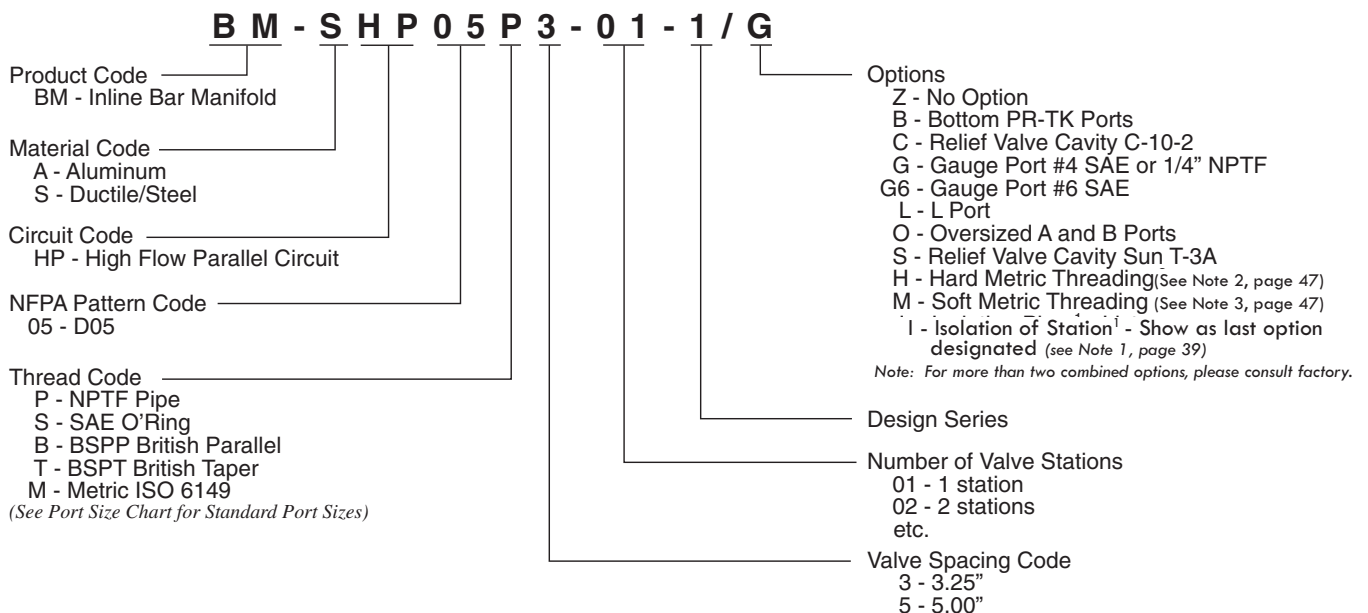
B M - S H P 0 5 P 3 - 0 1 - 1 / G

Product Code
BM - Inline Bar Manifold

Material Code
A - Aluminum
S - Ductile/Steel

Circuit Code
HP - High Flow Parallel Circuit

NFPA Pattern Code
05 - D05

Thread Code
P - NPTF Pipe
S - SAE O'Ring
B - BSPP British Parallel
T - BSPT British Taper
M - Metric ISO 6149
(See Port Size Chart for Standard Port Sizes)

Options
Z - No Option
B - Bottom PR-TK Ports
C - Relief Valve Cavity C-10-2
G - Gauge Port #4 SAE or 1/4" NPTF
G6 - Gauge Port #6 SAE
L - L Port
O - Oversized A and B Ports
S - Relief Valve Cavity Sun T-3A
H - Hard Metric Threading (See Note 2, page 47)
M - Soft Metric Threading (See Note 3, page 47)
I - Isolation of Station$^1$ - Show as last option designated (see Note 1, page 39)
Note: For more than two combined options, please consult factory.

Design Series

Number of Valve Stations
01 - 1 station
02 - 2 stations
etc.

Valve Spacing Code
3 - 3.25"
5 - 5.00"